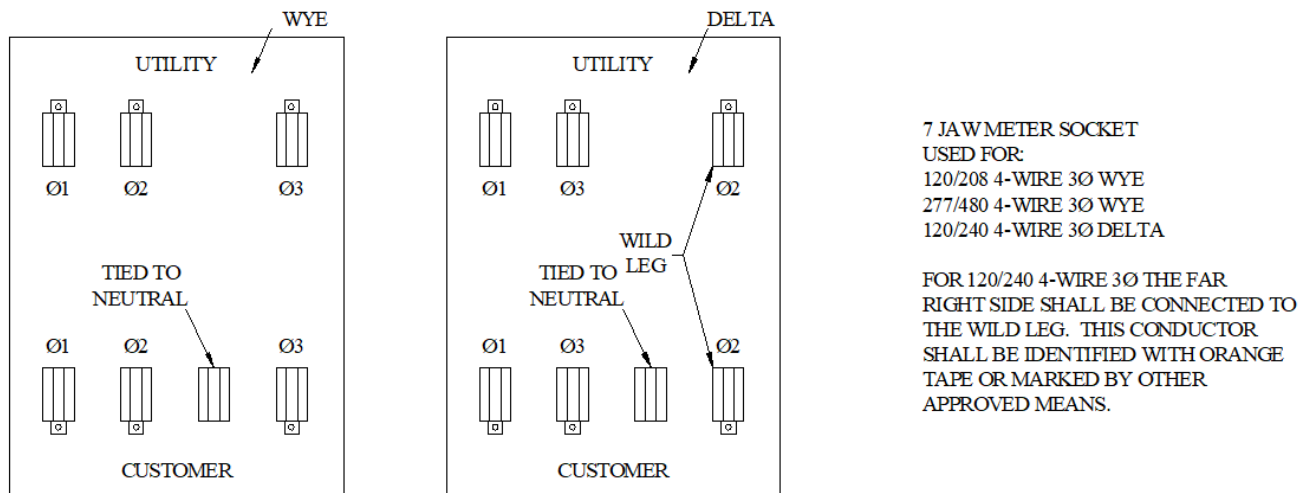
WYE

UTILITY

Ø1 Ø2 Ø3

TIED TO NEUTRAL

Ø1 Ø2 Ø3

CUSTOMER

DELTA

UTILITY

Ø1 Ø3 Ø2

WILD LEG

TIED TO NEUTRAL

Ø1 Ø3 Ø2

CUSTOMER

7 JAW METER SOCKET
USED FOR:
120/208 4-WIRE 3Ø WYE
277/480 4-WIRE 3Ø WYE
120/240 4-WIRE 3Ø DELTA

FOR 120/240 4-WIRE 3Ø THE FAR RIGHT SIDE SHALL BE CONNECTED TO THE WILD LEG. THIS CONDUCTOR SHALL BE IDENTIFIED WITH ORANGE TAPE OR MARKED BY OTHER APPROVED MEANS.